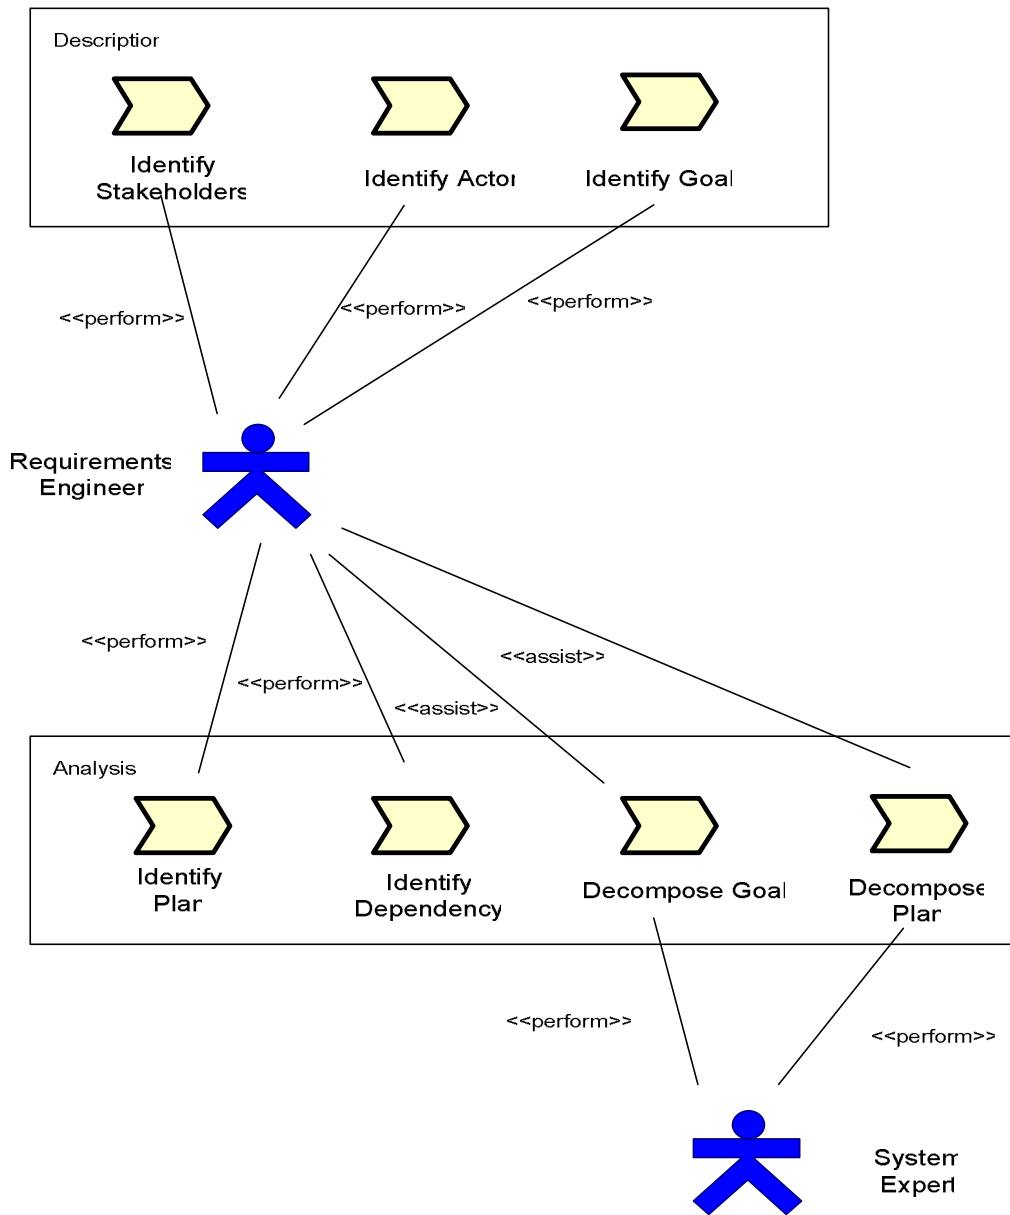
Descriptior

Identify Stakeholders

Identify Actor

Identify Goal

<<perform>>

<<perform>>

<<perform>>

Requirements Engineer

<<perform>>

<<perform>>

<<assist>>

<<assist>>

Analysis

Identify Plar

Identify Dependency

Decompose Goal

Decompose Plar

<<perform>>

<<perform>>

System Expert